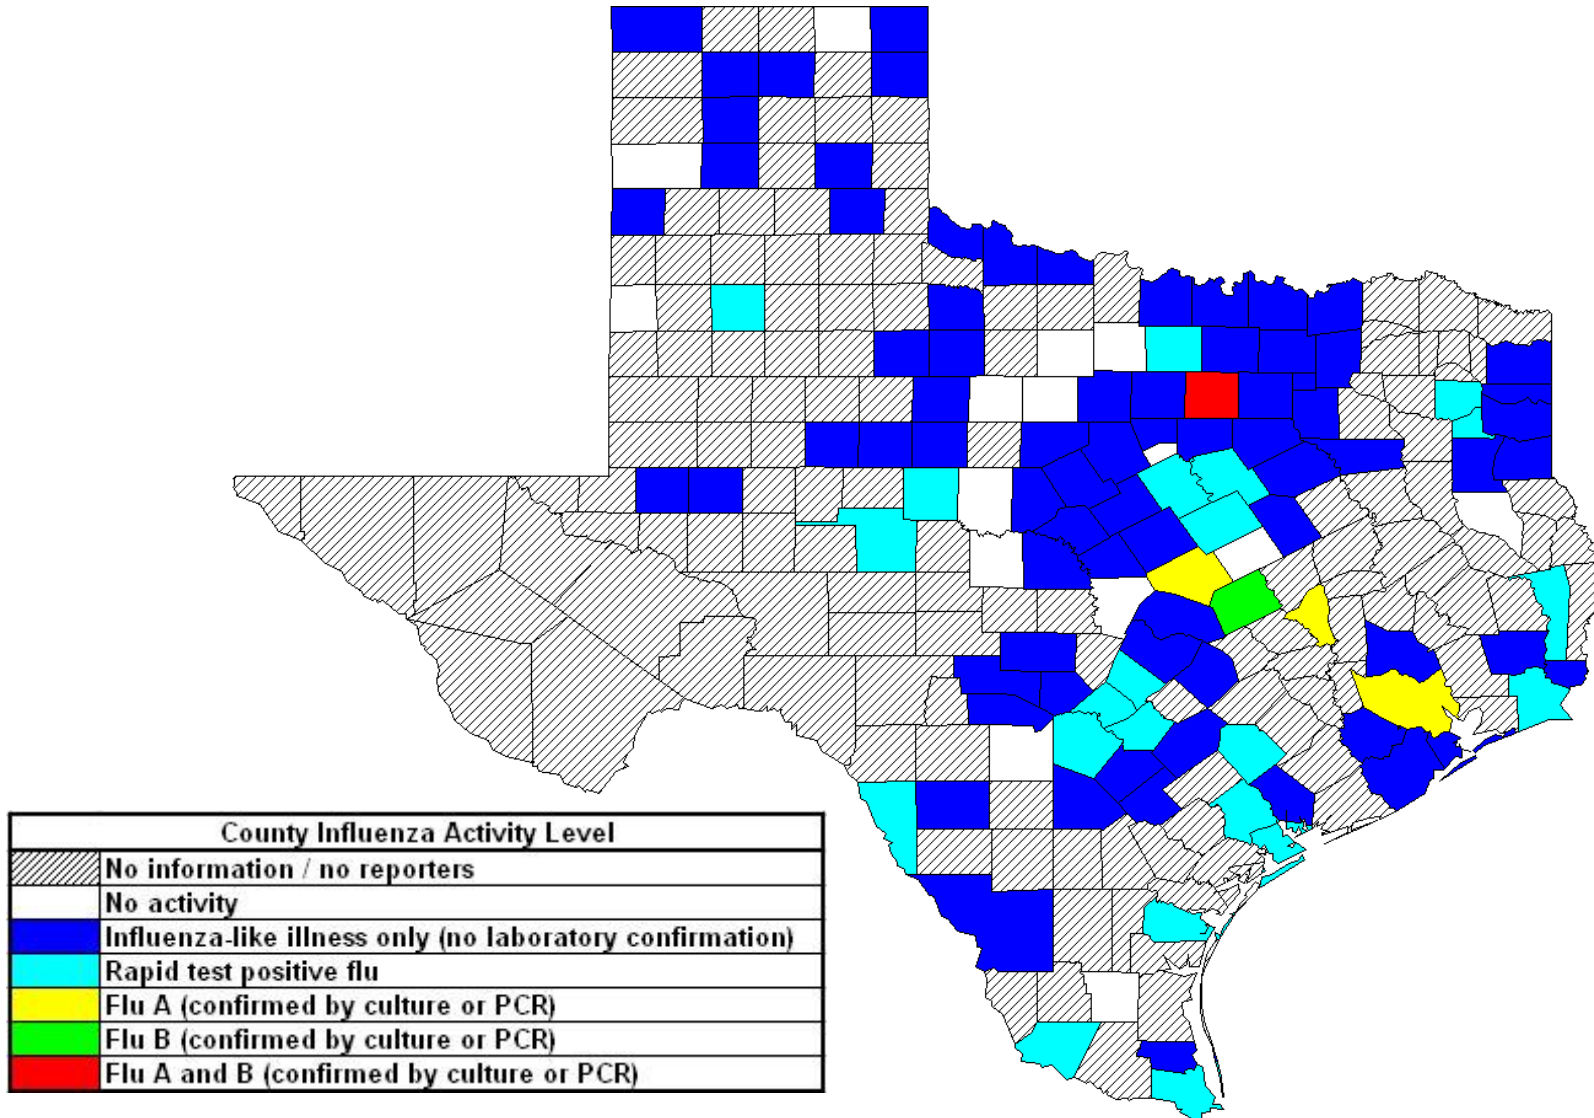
| County Influenza Activity Level |
|---|
| No information / no reporters |
| No activity |
| Influenza-like illness only (no laboratory confirmation) |
| Rapid test positive flu |
| Flu A (confirmed by culture or PCR) |
| Flu B (confirmed by culture or PCR) |
| Flu A and B (confirmed by culture or PCR) |